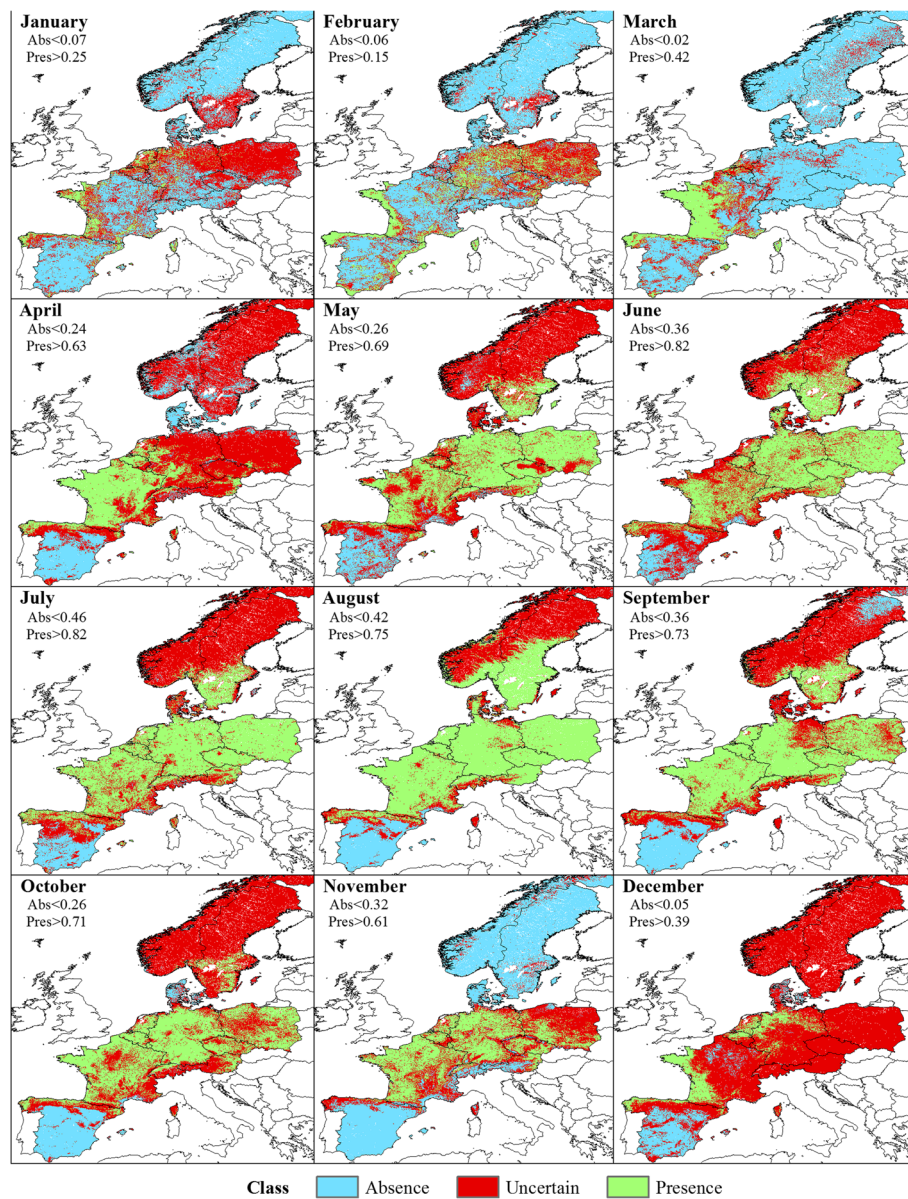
January
Abs<0.07
Pres>0.25

February
Abs<0.06
Pres>0.15

March
Abs<0.02
Pres>0.42

April
Abs<0.24
Pres>0.63

May
Abs<0.26
Pres>0.69

June
Abs<0.36
Pres>0.82

July
Abs<0.46
Pres>0.82

August
Abs<0.42
Pres>0.75

September
Abs<0.36
Pres>0.73

October
Abs<0.26
Pres>0.71

November
Abs<0.32
Pres>0.61

December
Abs<0.05
Pres>0.39

Class Absence Uncertain Presence